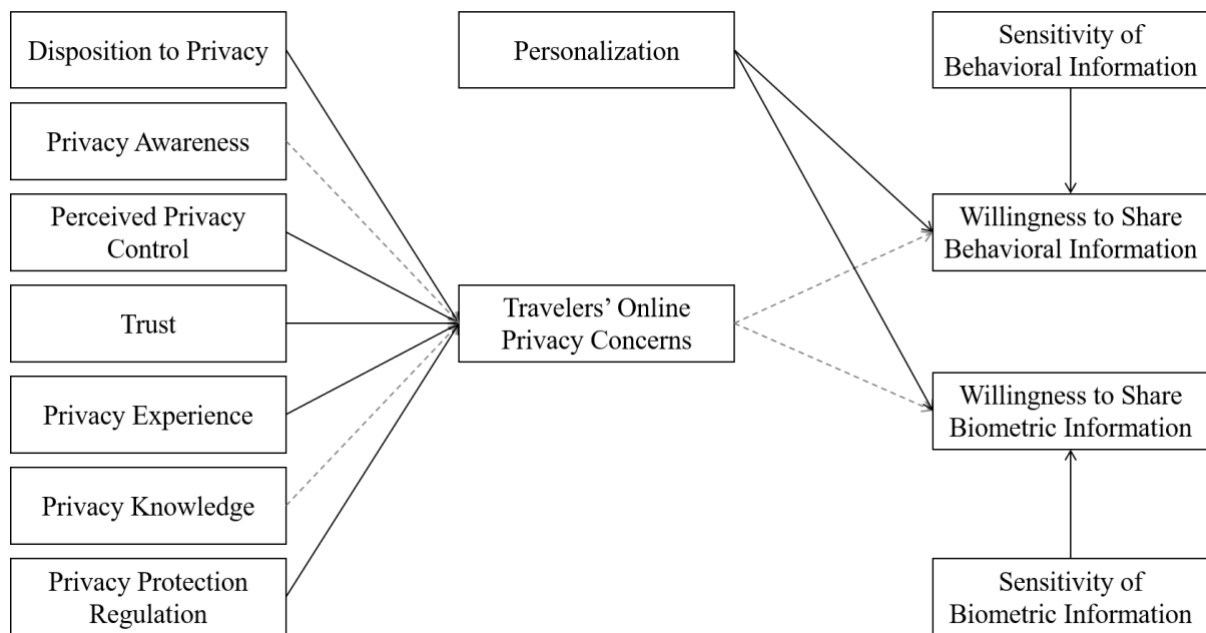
Disposition to Privacy

Privacy Awareness

Perceived Privacy Control

Trust

Privacy Experience

Privacy Knowledge

Privacy Protection Regulation

Personalization

Travelers' Online Privacy Concerns

Sensitivity of Behavioral Information

Willingness to Share Behavioral Information

Willingness to Share Biometric Information

Sensitivity of Biometric Information